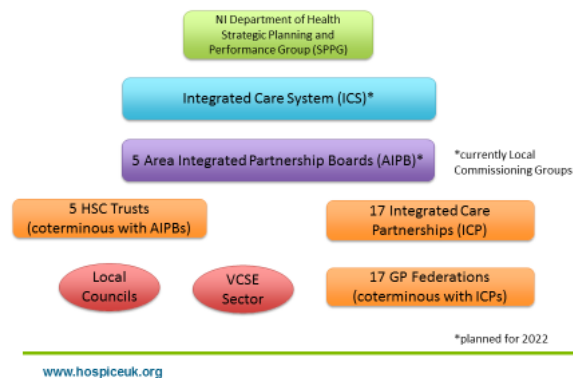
NI Department of Health Strategic Planning and Performance Group (SPPG)

Integrated Care System (ICS)*

5 Area Integrated Partnership Boards (AIPB)*

*currently Local Commissioning Groups

5 HSC Trusts (coterminous with AIPBs)

17 Integrated Care Partnerships (ICP)

Local Councils

VCSE Sector

17 GP Federations (coterminous with ICPs)

*planned for 2022

www.hospiceuk.org